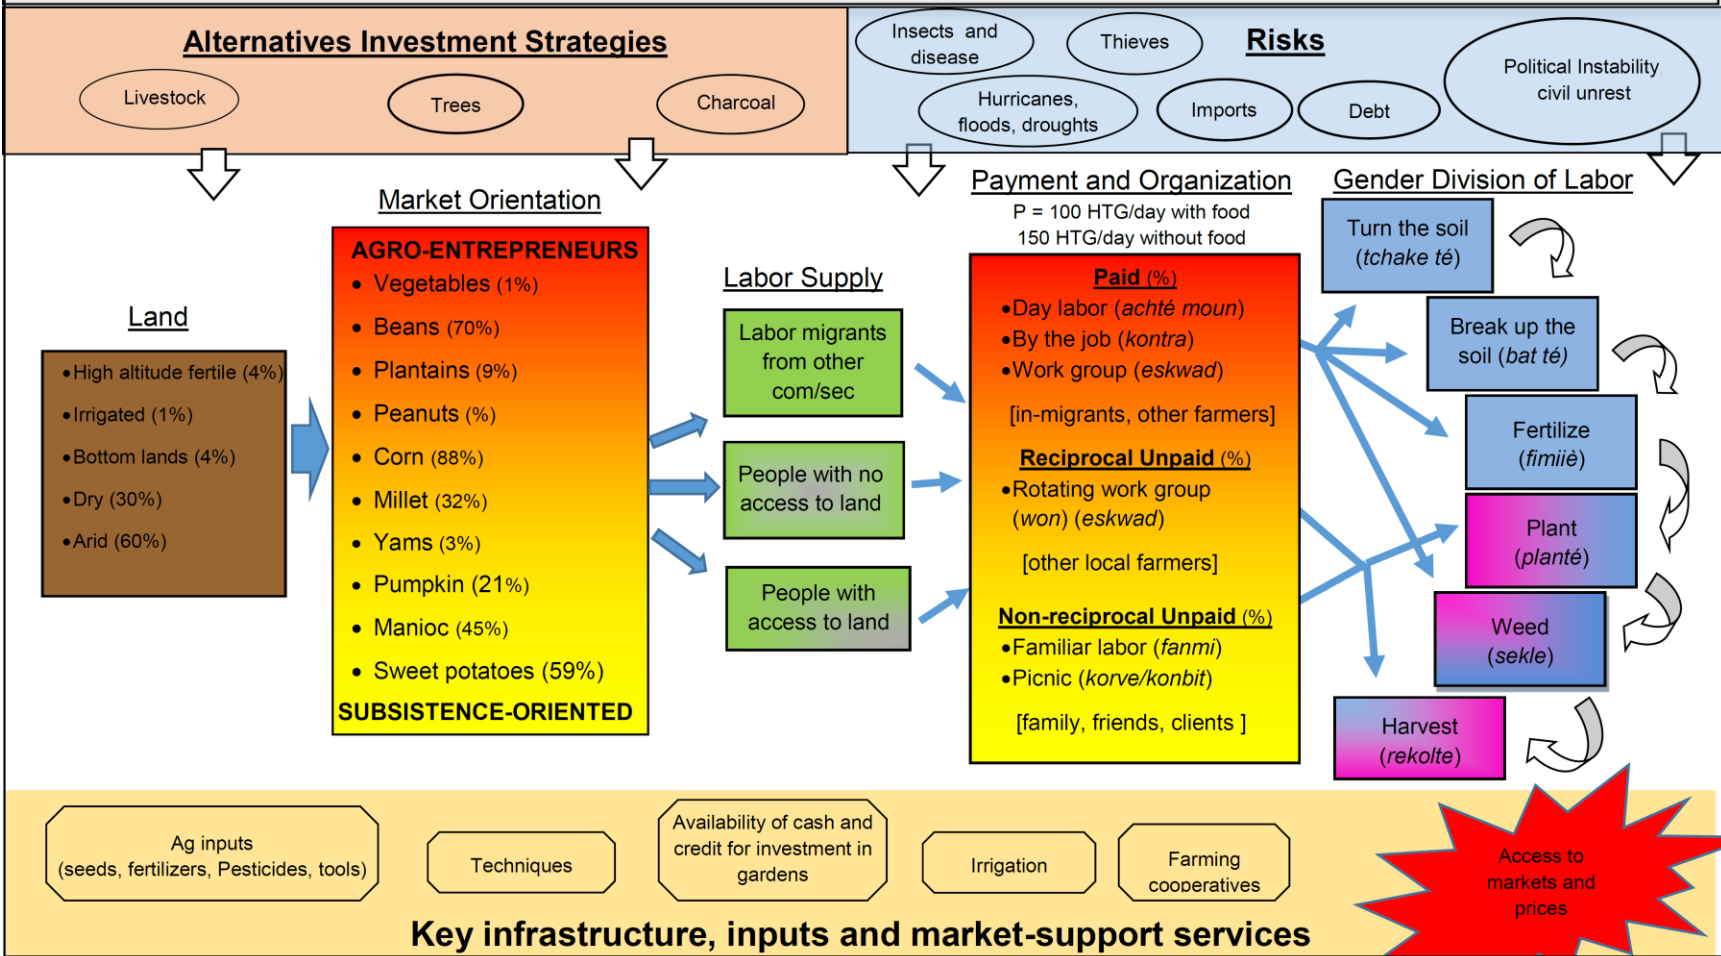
Alternatives Investment Strategies

Livestock

Trees

Charcoal

Insects and disease

Thieves

Risks

Political Instability civil unrest

Hurricanes, floods, droughts

Imports

Debt

Market Orientation

Payment and Organization

P = 100 HTG/day with food
150 HTG/day without food

Gender Division of Labor

Land

•High altitude fertile (4%)
•Irrigated (1%)
•Bottom lands (4%)
•Dry (30%)
•Arid (60%)

AGRO-ENTREPRENEURS
• Vegetables (1%)
• Beans (70%)
• Plantains (9%)
• Peanuts (%)
• Corn (88%)
• Millet (32%)
• Yams (3%)
• Pumpkin (21%)
• Manioc (45%)
• Sweet potatoes (59%)
SUBSISTENCE-ORIENTED

Labor Supply

Labor migrants from other com/sec

People with no access to land

People with access to land

Paid (%)
•Day labor (achté moun)
•By the job (kontra)
•Work group (eskwad)
[in-migrants, other farmers]

Reciprocal Unpaid (%)
•Rotating work group (won) (eskwad)
[other local farmers]

Non-reciprocal Unpaid (%)
•Familiar labor (fanmi)
•Picnic (korve/konbit)
[family, friends, clients ]

Turn the soil (tchake té)

Break up the soil (bat té)

Fertilize (fimiè)

Plant (planté)

Weed (sekle)

Harvest (rekolte)

Ag inputs (seeds, fertilizers, Pesticides, tools)

Techniques

Availability of cash and credit for investment in gardens

Irrigation

Farming cooperatives

Access to markets and prices

Key infrastructure, inputs and market-support services